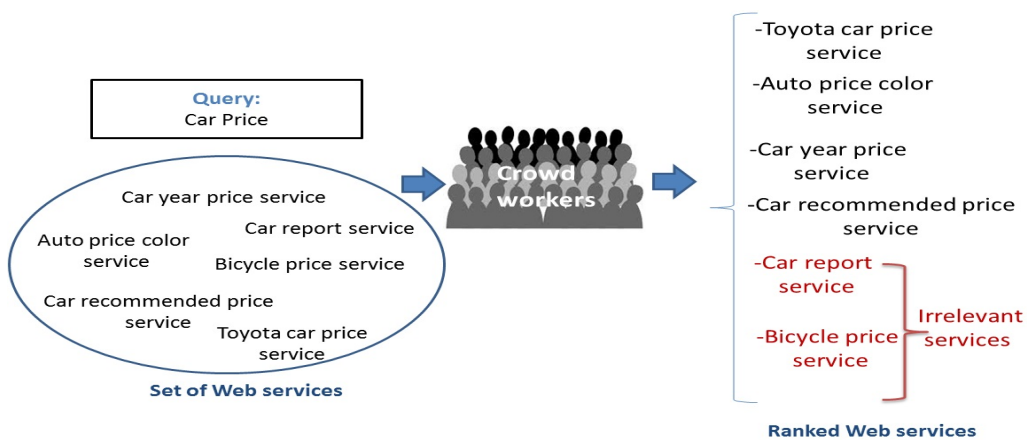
Query:
Car Price

Car year price service
Car report service
Auto price color service
Bicycle price service
Car recommended price service
Toyota car price service

Set of Web services

Crowd workers

-Toyota car price service
-Auto price color service
-Car year price service
-Car recommended price service
-Car report service
-Bicycle price service

Irrelevant services

Ranked Web services